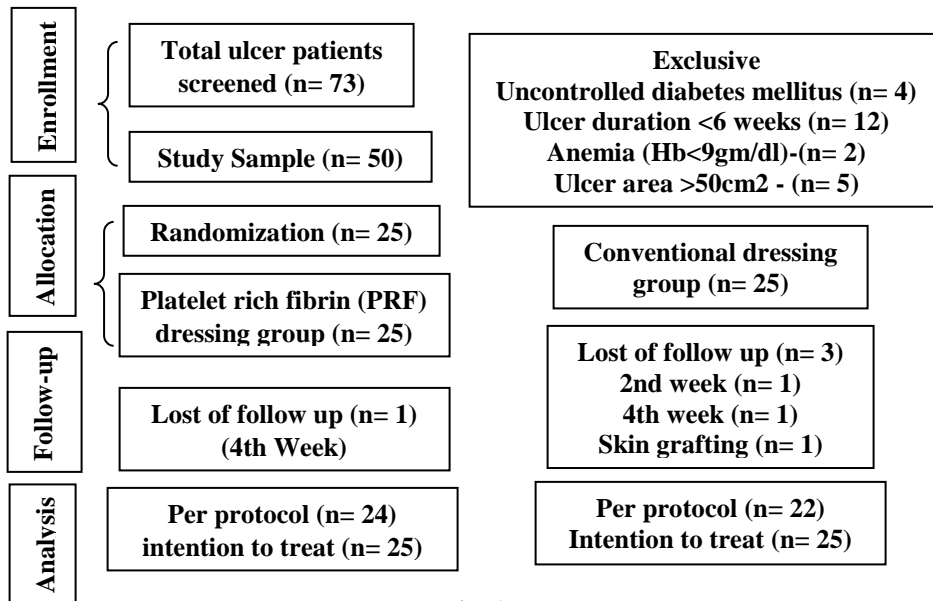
Enrollment

Total ulcer patients screened (n= 73)

Study Sample (n= 50)

Exclusive
Uncontrolled diabetes mellitus (n= 4)
Ulcer duration <6 weeks (n= 12)
Anemia (Hb<9gm/dl)-(n= 2)
Ulcer area >50cm2 - (n= 5)

Allocation

Randomization (n= 25)

Platelet rich fibrin (PRF) dressing group (n= 25)

Conventional dressing group (n= 25)

Follow-up

Lost of follow up (n= 1)
(4th Week)

Lost of follow up (n= 3)
2nd week (n= 1)
4th week (n= 1)
Skin grafting (n= 1)

Analysis

Per protocol (n= 24)
intention to treat (n= 25)

Per protocol (n= 22)
Intention to treat (n= 25)